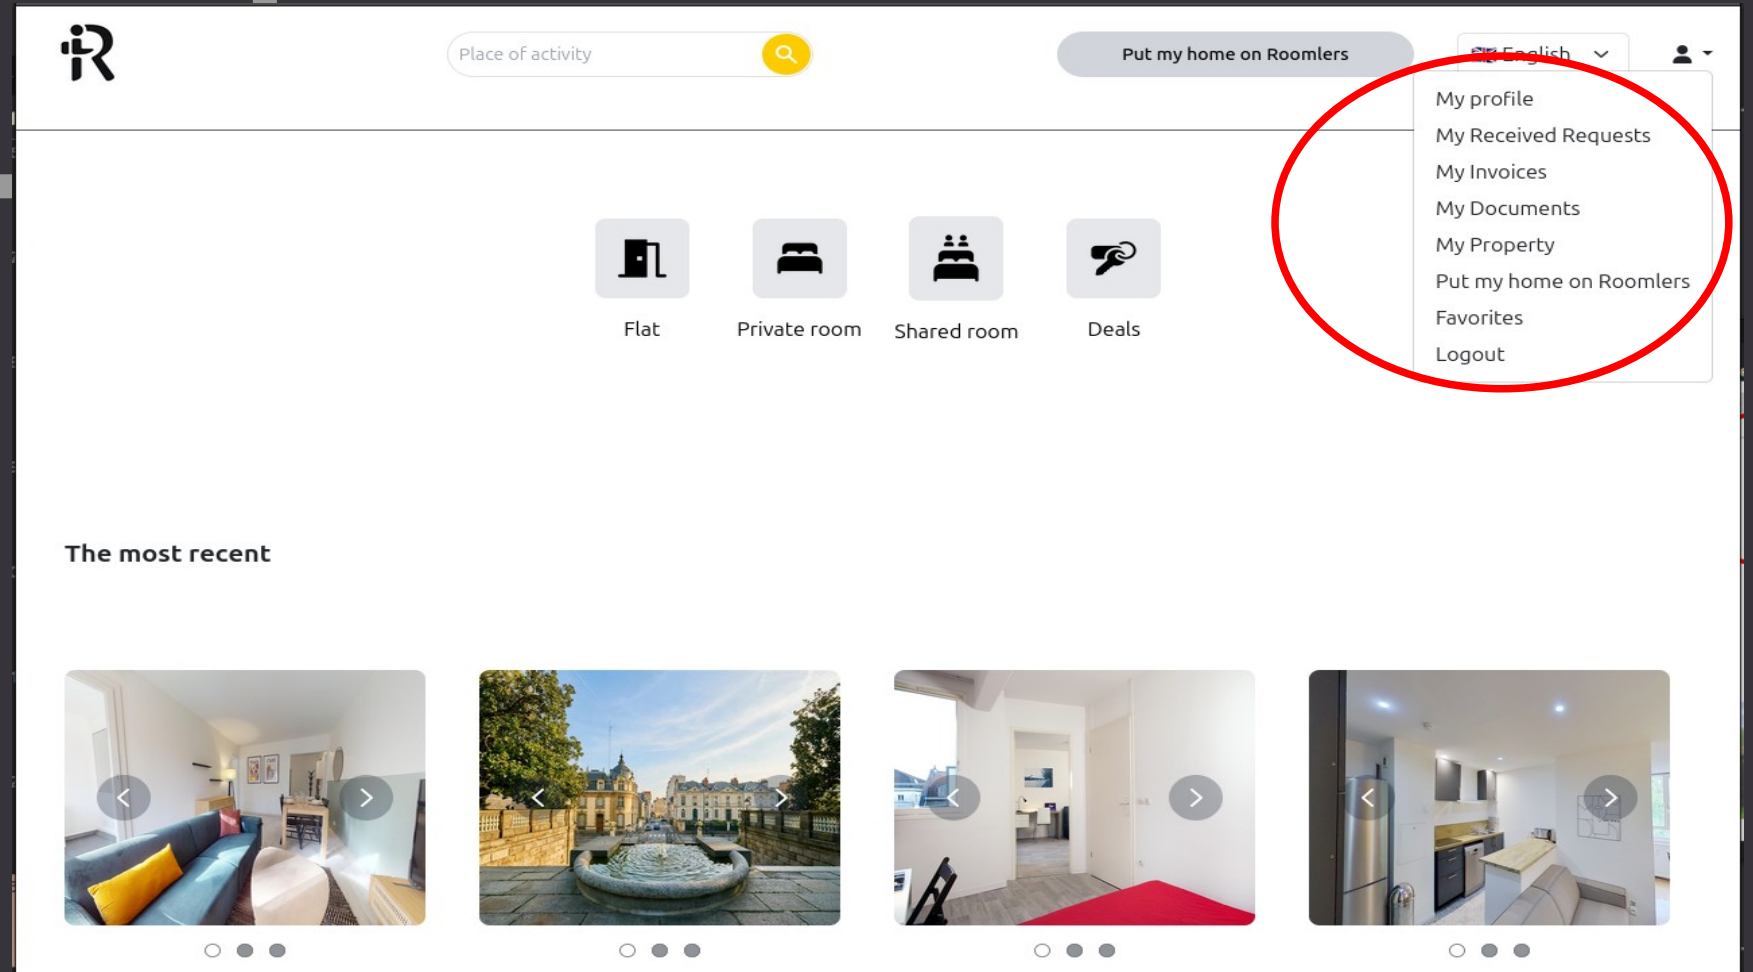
Place of activity

Put my home on Roomlers

English

My profile
My Received Requests
My Invoices
My Documents
My Property
Put my home on Roomlers
Favorites
Logout

Flat

Private room

Shared room

Deals

The most recent